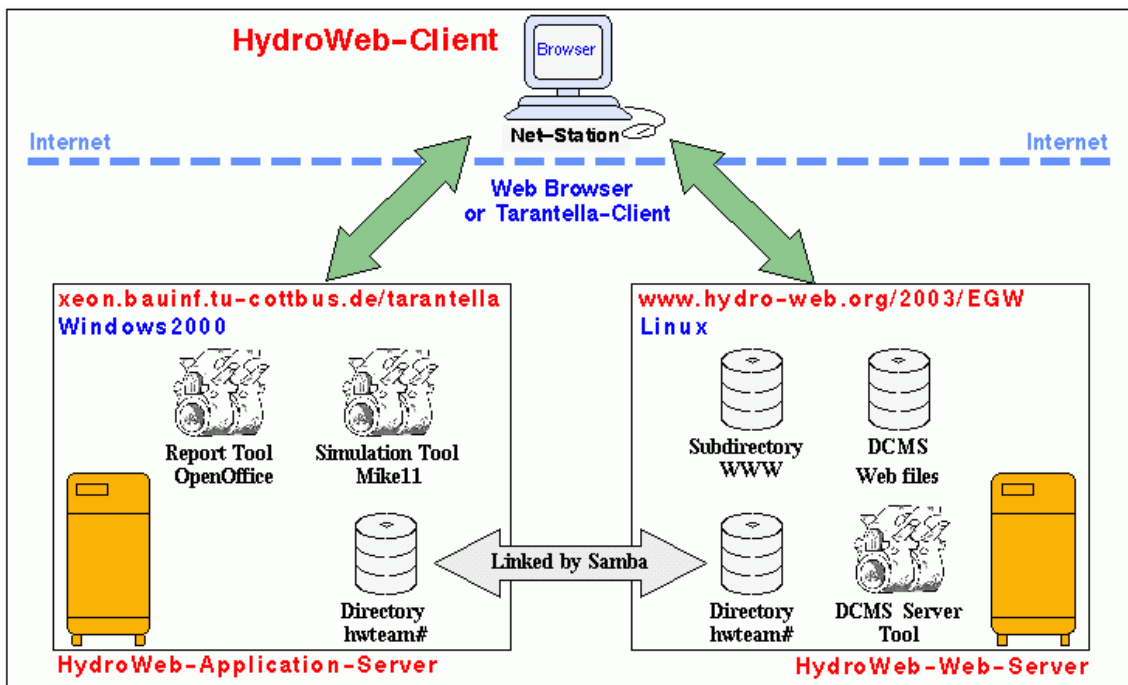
HydroWeb-Client

Browser

Net-Station

Internet

Internet

Web Browser
or Tarantella-Client

xeon.bauinf.tu-cottbus.de/tarantella
Windows2000

Report Tool
OpenOffice

Simulation Tool
Mike11

Directory
hwteam#

Linked by Samba

www.hydro-web.org/2003/EGW
Linux

Subdirectory
WWW

DCMS
Web files

Directory
hwteam#

DCMS Server
Tool

HydroWeb-Application-Server

HydroWeb-Web-Server